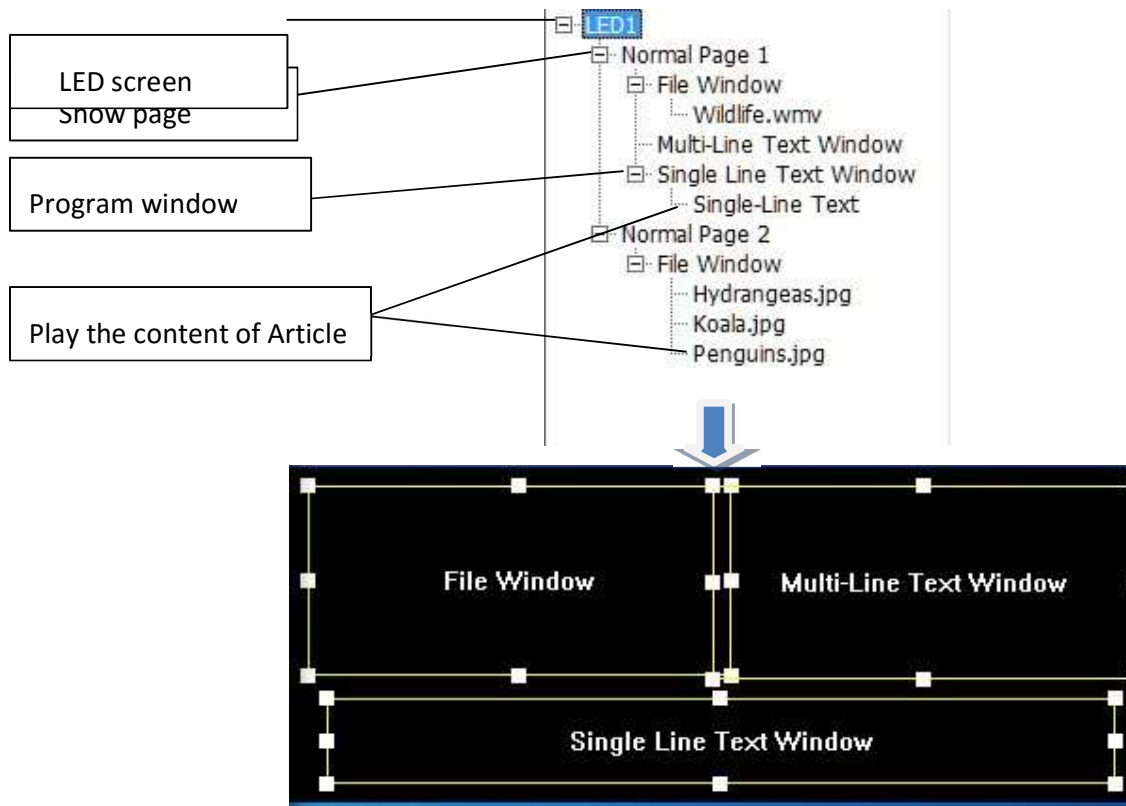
LED screen

Show page

Program window

Play the content of Article

LED1
Normal Page 1
File Window
Wildlife.wmv
Multi-Line Text Window
Single Line Text Window
Single-Line Text
Normal Page 2
File Window
Hydrangeas.jpg
Koala.jpg
Penguins.jpg

File Window

Multi-Line Text Window

Single Line Text Window